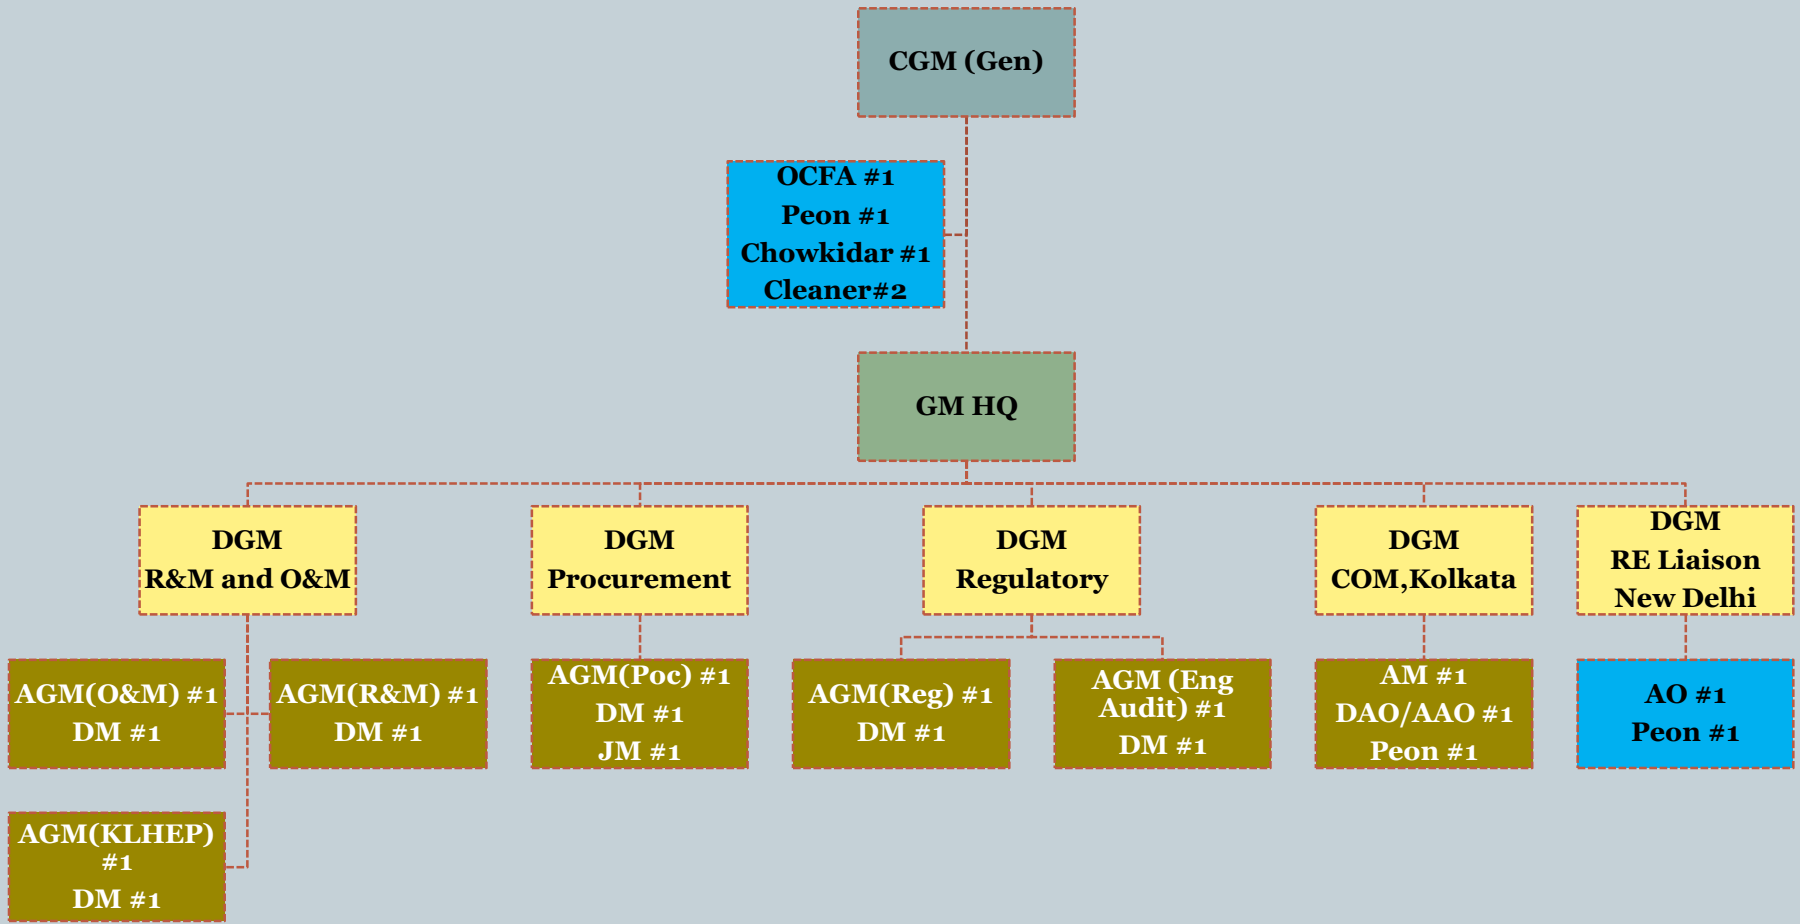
CGM (Gen)

OCFA #1
Peon #1
Chowkidar #1
Cleaner#2

GM HQ

DGM
R&M and O&M

DGM
Procurement

DGM
Regulatory

DGM
COM,Kolkata

DGM
RE Liaison
New Delhi

AGM(O&M) #1
DM #1

AGM(R&M) #1
DM #1

AGM(Poc) #1
DM #1
JM #1

AGM(Reg) #1
DM #1

AGM (Eng Audit) #1
DM #1

AM #1
DAO/AAO #1
Peon #1

AO #1
Peon #1

AGM(KLHEP) #1
DM #1